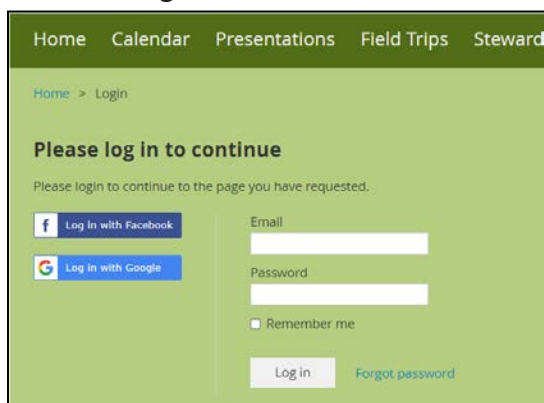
Home Calendar Presentations Field Trips Steward

Home > Login

Please log in to continue

Please login to continue to the page you have requested.

f Log in with Facebook

G Log in with Google

Email

Password

Remember me

Log in

Forgot password